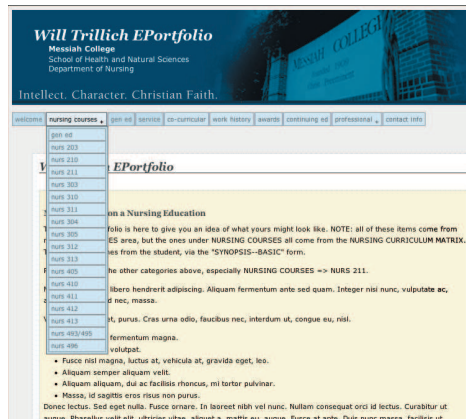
Will Trillich EPortfolio
Messiah College
School of Health and Natural Sciences
Department of Nursing

MESSIAH COLLEGE

Intellect. Character. Christian Faith.

welcome | nursing courses | gen ed | service | co-curricular | work history | awards | continuing ed | professional | contact info

gen ed
nurs 203
nurs 210
nurs 211
nurs 303
nurs 310
nurs 311
nurs 304
nurs 305
nurs 312
nurs 313
nurs 405
nurs 410
nurs 411
nurs 412
nurs 413
nurs 493/495
nurs 496

W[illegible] EPortfolio

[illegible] on a Nursing Education

T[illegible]folio is here to give you an idea of what yours might look like. NOTE: all of these items come from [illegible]ES area, but the ones under NURSING COURSES all come from the NURSING CURRICULUM MATRIX. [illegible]es from the student, via the "SYNOPSIS--BASIC" form.

F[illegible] the other categories above, especially NURSING COURSES => NURS 211.

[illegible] libero hendrerit adipiscing. Aliquam fermentum ante sed quam. Integer nisi nunc, vulputate ac, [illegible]d nec, massa.

V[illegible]et, purus. Cras urna odio, faucibus nec, interdum ut, congue eu, nisl.

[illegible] fermentum magna.
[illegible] volutpat.
• Fusce nisl magna, luctus at, vehicula at, gravida eget, leo.
• Aliquam semper aliquam velit.
• Aliquam aliquam, dui ac facilisis rhoncus, mi tortor pulvinar.
• Massa, id sagittis eros risus non purus.

Donec lectus. Sed eget nulla. Fusce ornare. In laoreet nibh vel nunc. Nullam consequat orci id lectus. Curabitur ut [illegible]